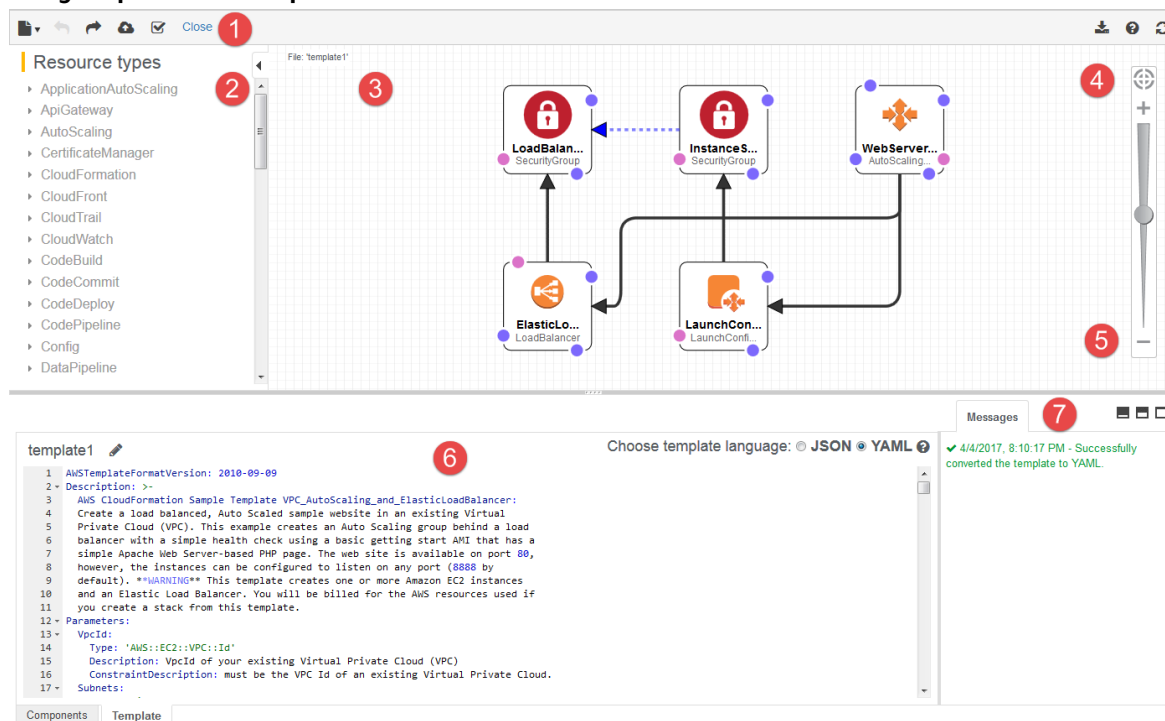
Close 1

Resource types 2
ApplicationAutoScaling
ApiGateway
AutoScaling
CertificateManager
CloudFormation
CloudFront
CloudTrail
CloudWatch
CodeBuild
CodeCommit
CodeDeploy
CodePipeline
Config
DataPipeline

File: 'template1' 3

LoadBalan... SecurityGroup
InstanceS... SecurityGroup
WebServer... AutoScaling...
ElasticLo... LoadBalancer
LaunchCon... LaunchConfi...

4
5

Messages 7

template1 6
Choose template language: JSON YAML

```
1 AWSTemplateFormatVersion: 2010-09-09
2 Description: >-
3   AWS CloudFormation Sample Template VPC_AutoScaling_and_ElasticLoadBalancer:
4   Create a load balanced, Auto Scaled sample website in an existing Virtual
5   Private Cloud (VPC). This example creates an Auto Scaling group behind a load
6   balancer with a simple health check using a basic getting start AMI that has a
7   simple Apache Web Server-based PHP page. The web site is available on port 80,
8   however, the instances can be configured to listen on any port (8888 by
9   default). **WARNING** This template creates one or more Amazon EC2 instances
10  and an Elastic Load Balancer. You will be billed for the AWS resources used if
11  you create a stack from this template.
12 Parameters:
13   VpcId:
14     Type: 'AWS::EC2::VPC::Id'
15     Description: VpcId of your existing Virtual Private Cloud (VPC)
16     ConstraintDescription: must be the VPC Id of an existing Virtual Private Cloud.
17   Subnets:
```

✔ 4/4/2017, 8:10:17 PM - Successfully converted the template to YAML.

Components Template